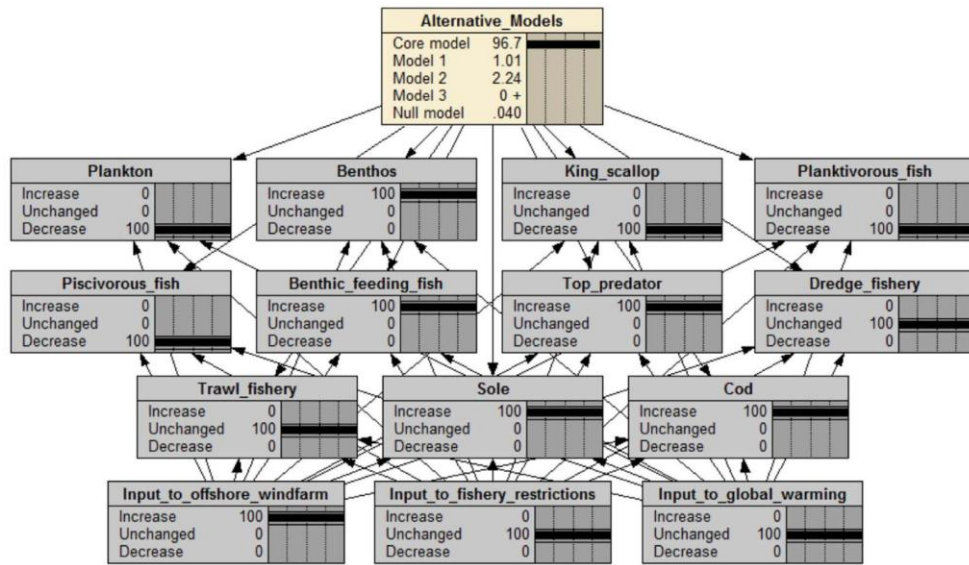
Alternative_Models
Core model 96.7
Model 1 1.01
Model 2 2.24
Model 3 0 +
Null model .040

Plankton
Increase 0
Unchanged 0
Decrease 100

Benthos
Increase 100
Unchanged 0
Decrease 0

King_scallop
Increase 0
Unchanged 0
Decrease 100

Planktivorous_fish
Increase 0
Unchanged 0
Decrease 100

Piscivorous_fish
Increase 0
Unchanged 0
Decrease 100

Benthic_feeding_fish
Increase 100
Unchanged 0
Decrease 0

Top_predator
Increase 100
Unchanged 0
Decrease 0

Dredge_fishery
Increase 0
Unchanged 100
Decrease 0

Trawl_fishery
Increase 0
Unchanged 100
Decrease 0

Sole
Increase 100
Unchanged 0
Decrease 0

Cod
Increase 100
Unchanged 0
Decrease 0

Input_to_offshore_windfarm
Increase 100
Unchanged 0
Decrease 0

Input_to_fishery_restrictions
Increase 0
Unchanged 100
Decrease 0

Input_to_global_warming
Increase 0
Unchanged 100
Decrease 0